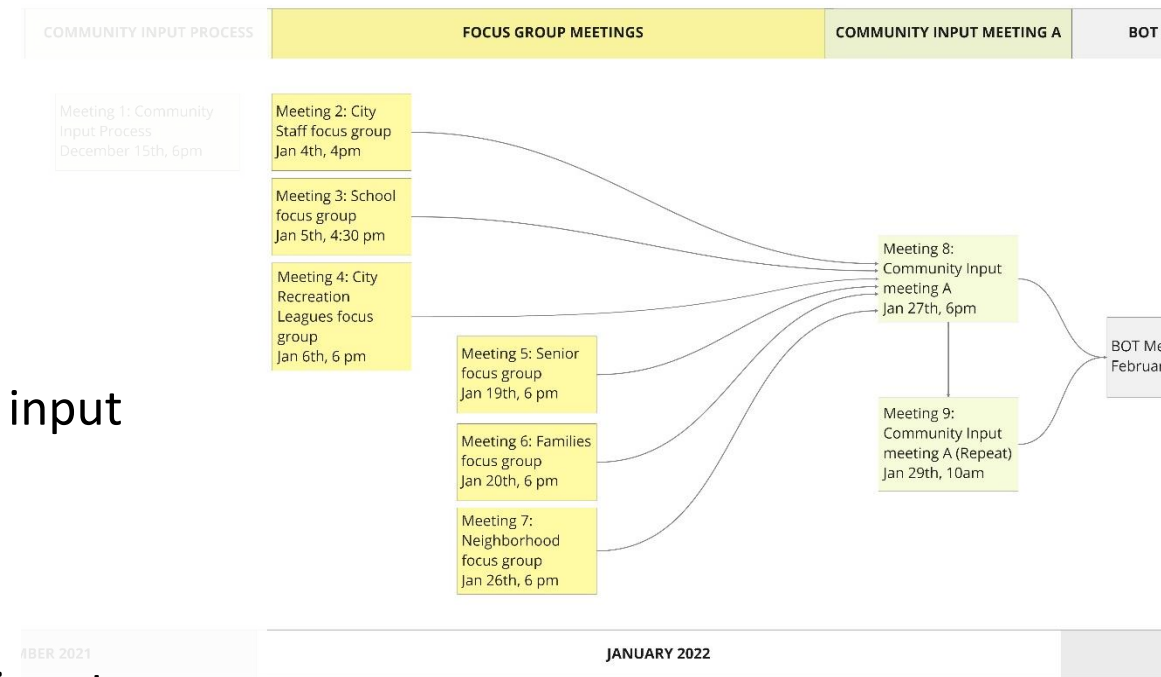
COMMUNITY INPUT PROCESS | FOCUS GROUP MEETINGS | COMMUNITY INPUT MEETING A | BOT

Meeting 1: Community Input Process December 15th, 6pm

Meeting 2: City Staff focus group Jan 4th, 4pm

Meeting 3: School focus group Jan 5th, 4:30 pm

Meeting 4: City Recreation Leagues focus group Jan 6th, 6 pm

Meeting 5: Senior focus group Jan 19th, 6 pm

Meeting 6: Families focus group Jan 20th, 6 pm

Meeting 7: Neighborhood focus group Jan 26th, 6 pm

Meeting 8: Community Input meeting A Jan 27th, 6pm

Meeting 9: Community Input meeting A (Repeat) Jan 29th, 10am

BOT Me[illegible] Februa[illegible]

input

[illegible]MBER 2021

JANUARY 2022